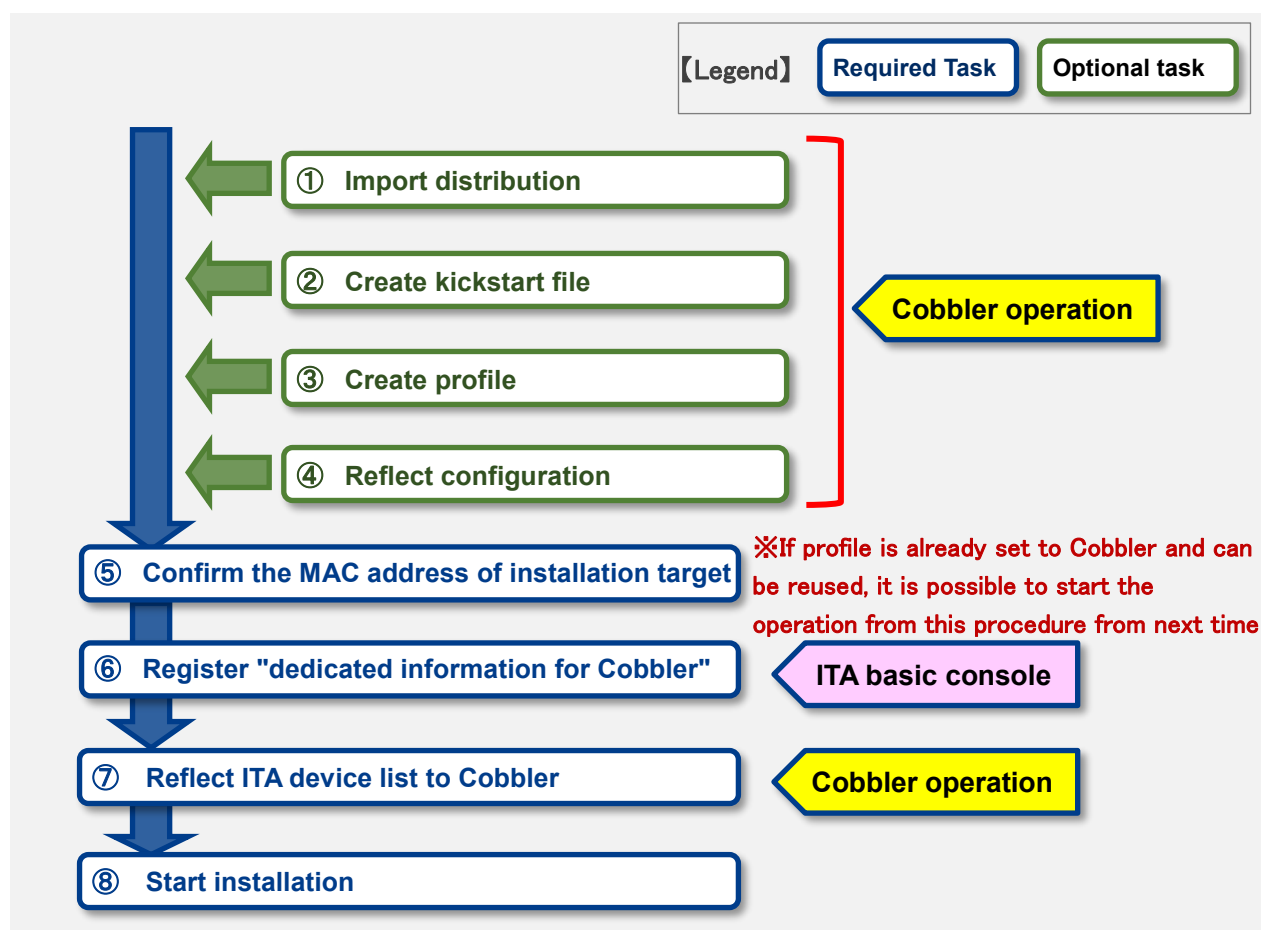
【Legend】 Required Task Optional task

① Import distribution

② Create kickstart file

③ Create profile

④ Reflect configuration

Cobbler operation

⑤ Confirm the MAC address of installation target

※If profile is already set to Cobbler and can be reused, it is possible to start the operation from this procedure from next time

⑥ Register "dedicated information for Cobbler"

ITA basic console

⑦ Reflect ITA device list to Cobbler

Cobbler operation

⑧ Start installation